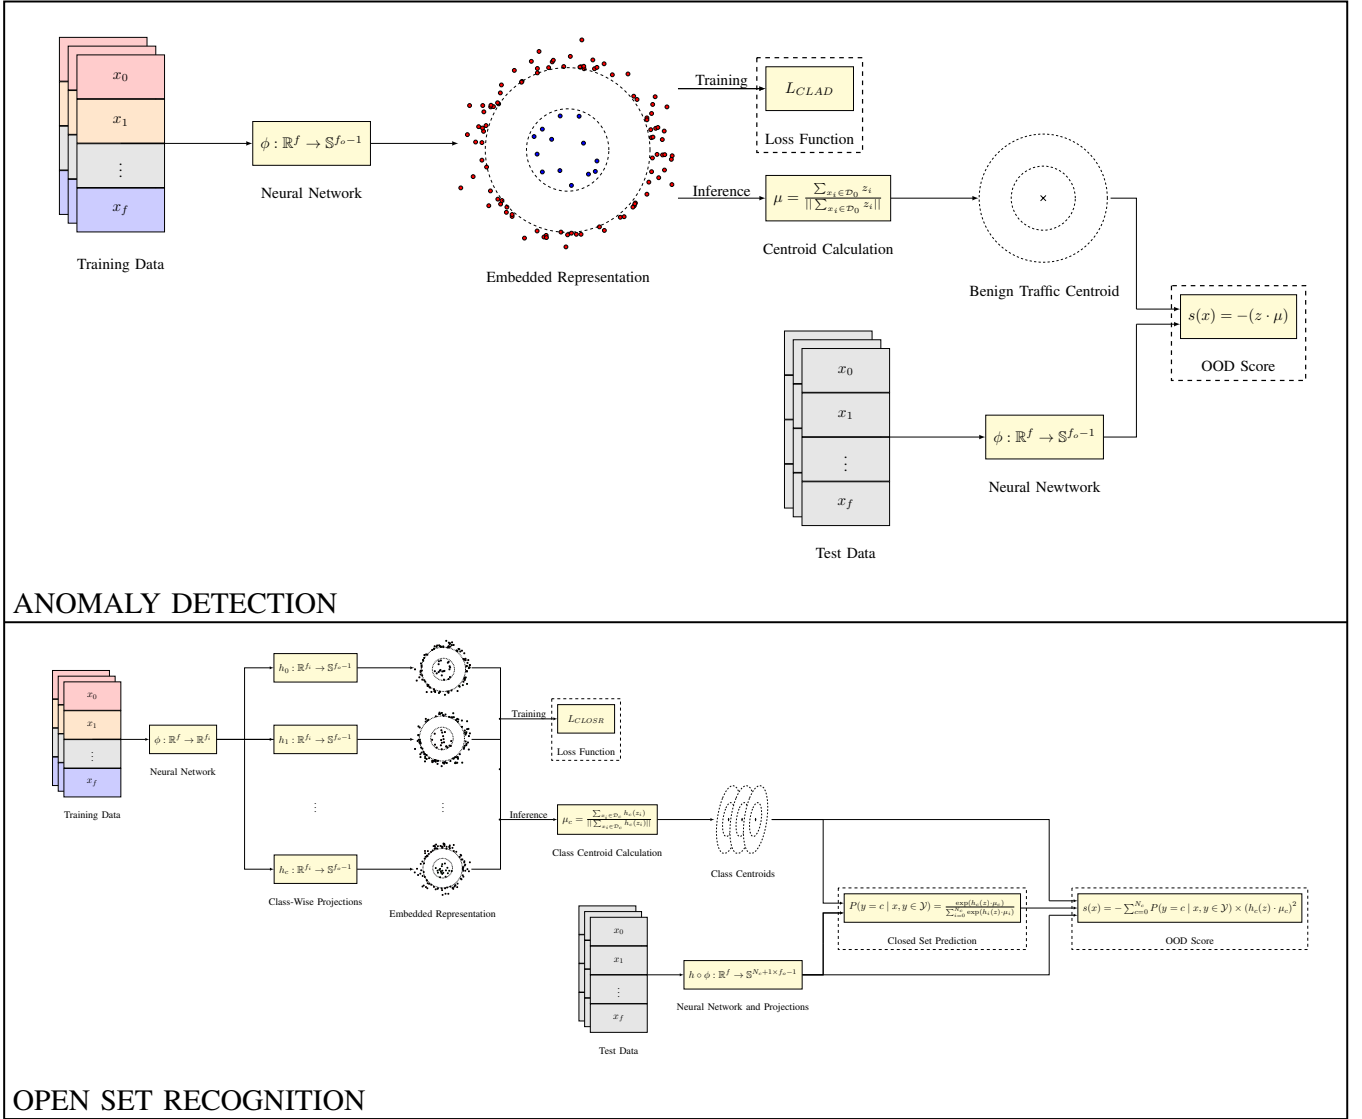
$x_0$

$x_1$

$\vdots$

$x_f$

Training Data

$\phi : \mathbb{R}^f \rightarrow \mathbb{S}^{f_o-1}$

Neural Network

Embedded Representation

Training

$L_{CLAD}$

Loss Function

Inference

$\mu = \frac{\sum_{x_i \in \mathcal{D}_0} z_i}{||\sum_{x_i \in \mathcal{D}_0} z_i||}$

Centroid Calculation

×

Benign Traffic Centroid

$s(x) = -(z \cdot \mu)$

OOD Score

$x_0$

$x_1$

$\vdots$

$x_f$

Test Data

$\phi : \mathbb{R}^f \rightarrow \mathbb{S}^{f_o-1}$

Neural Newtwork

ANOMALY DETECTION

$x_0$

$x_1$

$\vdots$

$x_f$

Training Data

$\phi : \mathbb{R}^f \rightarrow \mathbb{R}^{f_i}$

Neural Network

$h_0 : \mathbb{R}^{f_i} \rightarrow \mathbb{S}^{f_o-1}$

$h_1 : \mathbb{R}^{f_i} \rightarrow \mathbb{S}^{f_o-1}$

$\vdots$

$h_c : \mathbb{R}^{f_i} \rightarrow \mathbb{S}^{f_o-1}$

Class-Wise Projections

$\vdots$

Embedded Representation

Training

$L_{CLOSR}$

Loss Function

Inference

$\mu_c = \frac{\sum_{x_i \in \mathcal{D}_c} h_c(z_i)}{||\sum_{x_i \in \mathcal{D}_c} h_c(z_i)||}$

Class Centroid Calculation

Class Centroids

$P(y = c \mid x, y \in \mathcal{Y}) = \frac{\exp(h_c(z) \cdot \mu_c)}{\sum_{i=0}^{N_c} \exp(h_i(z) \cdot \mu_i)}$

Closed Set Prediction

$s(x) = -\sum_{c=0}^{N_c} P(y = c \mid x, y \in \mathcal{Y}) \times (h_c(z) \cdot \mu_c)^2$

OOD Score

$x_0$

$x_1$

$\vdots$

$x_f$

Test Data

$h \circ \phi : \mathbb{R}^f \rightarrow \mathbb{S}^{N_c+1 \times f_o-1}$

Neural Network and Projections

OPEN SET RECOGNITION